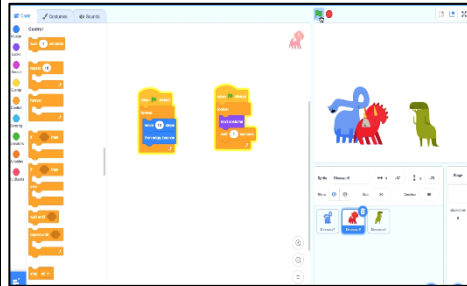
Code
Costumes
Sounds
Motion
Looks
Sound
Events
Control
Sensing
Operators
Variables
My Blocks
Control
wait 1 seconds
repeat 10
forever
if then
if then
else
wait until
repeat until
stop all
when I start as a clone
create clone of myself
delete this clone
Sprite
Dinosaur4
x
y
Show
Size
Direction
Dinosaur4
Dinosaur5
Dinosaur3
Stage